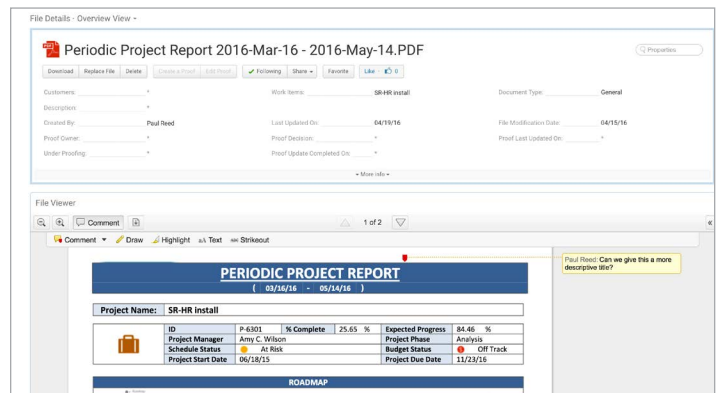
File Details · Overview View ▾

Periodic Project Report 2016-Mar-16 - 2016-May-14.PDF

Properties

Download | Replace File | Delete | Create a Proof | Edit Proof | ✓ Following | Share ▾ | Favorite | Like 0

Customers: *
Description: *
Created By: Paul Reed
Proof Owner: *
Under Proofing: *

Work Items: SR-HR install
Last Updated On: 04/19/16
Proof Decision: *
Proof Update Completed On: *

Document Type: General
File Modification Date: 04/15/16
Proof Last Updated On: *

▾ More info ▾

File Viewer

Comment ▾ | 1 of 2

Comment ▾ Draw Highlight Text Strikeout

Paul Reed: Can we give this a more descriptive title?

PERIODIC PROJECT REPORT
( 03/16/16 - 05/14/16 )

Project Name: SR-HR install

| | ID | P-6301 | % Complete | 25.65 % | Expected Progress | 84.46 % |
|---|---|---|---|---|---|---|
| | Project Manager | Amy C. Wilson | | | Project Phase | Analysis |
| | Schedule Status | At Risk | | | Budget Status | Off Track |
| | Project Start Date | 06/18/15 | | | Project Due Date | 11/23/16 |

ROADMAP